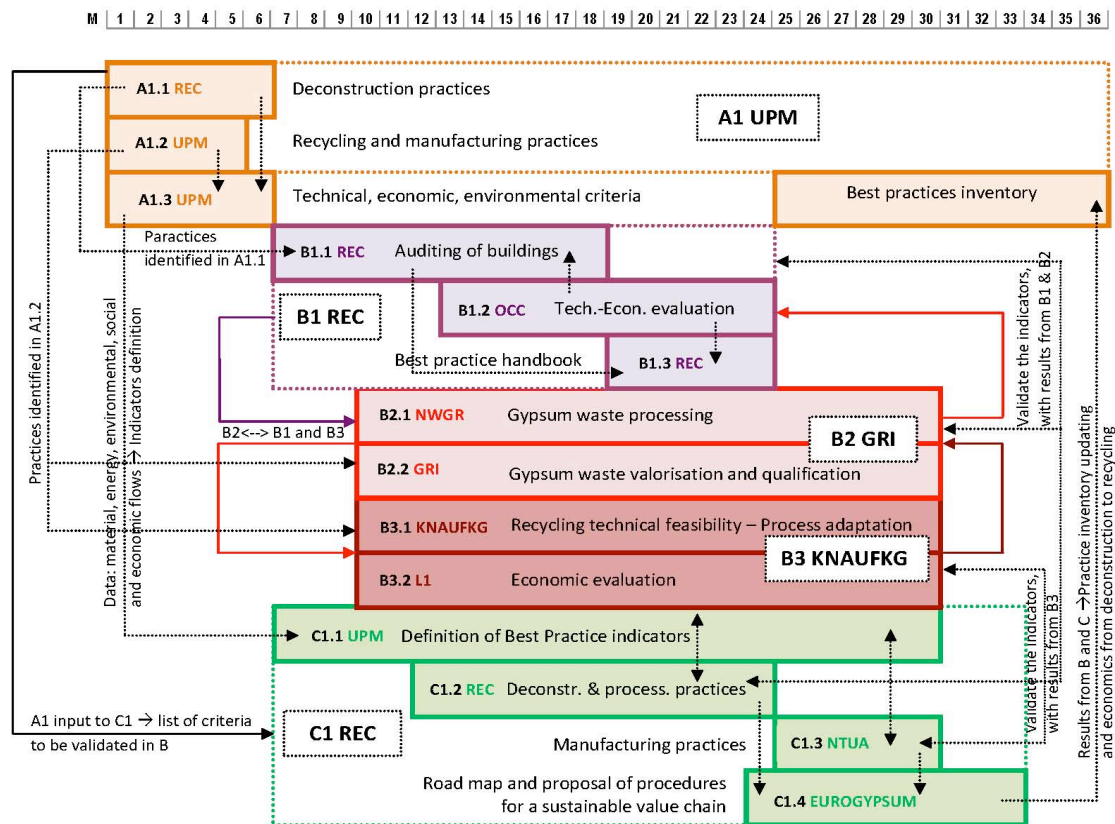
M | 1 | 2 | 3 | 4 | 5 | 6 | 7 | 8 | 9 | 10 | 11 | 12 | 13 | 14 | 15 | 16 | 17 | 18 | 19 | 20 | 21 | 22 | 23 | 24 | 25 | 26 | 27 | 28 | 29 | 30 | 31 | 32 | 33 | 34 | 35 | 36

A1.1 REC Deconstruction practices

A1 UPM

A1.2 UPM Recycling and manufacturing practices

A1.3 UPM Technical, economic, environmental criteria

Best practices inventory

Paractices identified in A1.1

B1.1 REC Auditing of buildings

B1.2 OCC Tech.-Econ. evaluation

B1 REC

Best practice handbook

B1.3 REC

Practices identified in A1.2

Data: material, energy, environmental, social and economic flows → Indicators definition

B2<--> B1 and B3

B2.1 NWGR Gypsum waste processing

B2 GRI

B2.2 GRI Gypsum waste valorisation and qualification

B3.1 KNAUFKG Recycling technical feasibility – Process adaptation

B3 KNAUFKG

B3.2 L1 Economic evaluation

Validate the indicators, with results from B1 & B2

Validate the indicators, with results from B3

Results from B and C → Practice inventory updating and economics from deconstruction to recycling

C1.1 UPM Definition of Best Practice indicators

C1.2 REC Deconstr. & process. practices

A1 input to C1 → list of criteria to be validated in B

C1 REC

Manufacturing practices

C1.3 NTUA

Road map and proposal of procedures for a sustainable value chain

C1.4 EUROGYPSUM